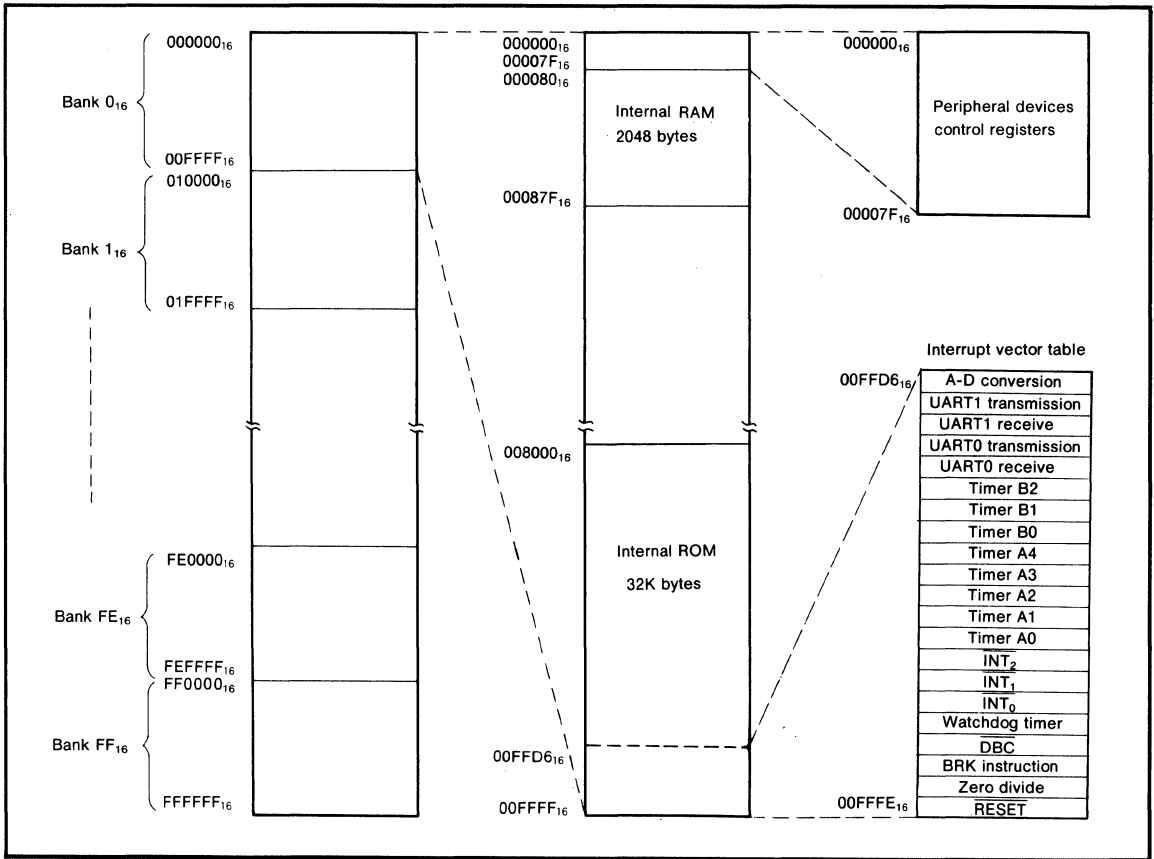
Bank $0_{16}$

$000000_{16}$

$00FFFF_{16}$

$010000_{16}$

Bank $1_{16}$

$01FFFF_{16}$

$FE0000_{16}$

Bank $FE_{16}$

$FEFFFF_{16}$

$FF0000_{16}$

Bank $FF_{16}$

$FFFFFF_{16}$

$000000_{16}$

$00007F_{16}$

$000080_{16}$

Internal RAM 2048 bytes

$00087F_{16}$

$008000_{16}$

Internal ROM 32K bytes

$00FFD6_{16}$

$00FFFF_{16}$

$000000_{16}$

Peripheral devices control registers

$00007F_{16}$

Interrupt vector table

$00FFD6_{16}$

| A-D conversion |
|---|
| UART1 transmission |
| UART1 receive |
| UART0 transmission |
| UART0 receive |
| Timer B2 |
| Timer B1 |
| Timer B0 |
| Timer A4 |
| Timer A3 |
| Timer A2 |
| Timer A1 |
| Timer A0 |
| $\overline{INT_2}$ |
| $\overline{INT_1}$ |
| $\overline{INT_0}$ |
| Watchdog timer |
| $\overline{DBC}$ |
| BRK instruction |
| Zero divide |
| $\overline{RESET}$ |

$00FFFE_{16}$